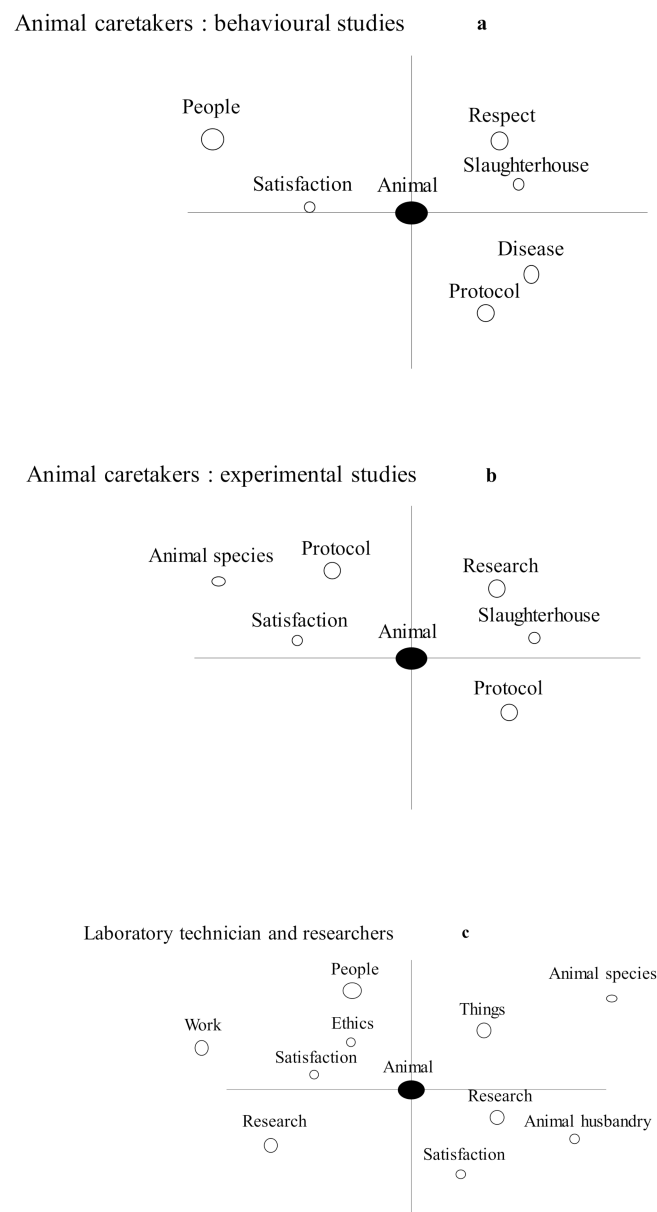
Animal caretakers : behavioural studies **a**

People

Respect

Slaughterhouse

Satisfaction

Animal

Disease

Protocol

Animal caretakers : experimental studies **b**

Animal species

Protocol

Research

Satisfaction

Slaughterhouse

Animal

Protocol

Laboratory technician and researchers **c**

People

Animal species

Things

Work

Ethics

Satisfaction

Animal

Research

Research

Animal husbandry

Satisfaction